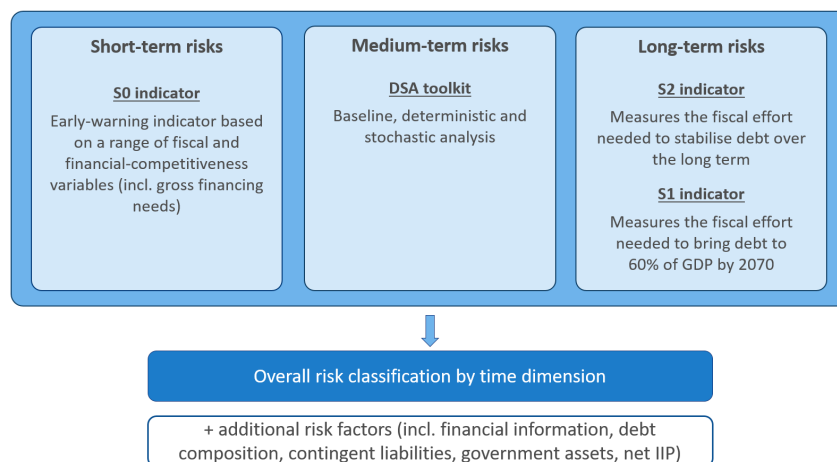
Short-term risks

S0 indicator

Early-warning indicator based on a range of fiscal and financial-competitiveness variables (incl. gross financing needs)

Medium-term risks

DSA toolkit

Baseline, deterministic and stochastic analysis

Long-term risks

S2 indicator

Measures the fiscal effort needed to stabilise debt over the long term

S1 indicator

Measures the fiscal effort needed to bring debt to 60% of GDP by 2070

Overall risk classification by time dimension

+ additional risk factors (incl. financial information, debt composition, contingent liabilities, government assets, net IIP)